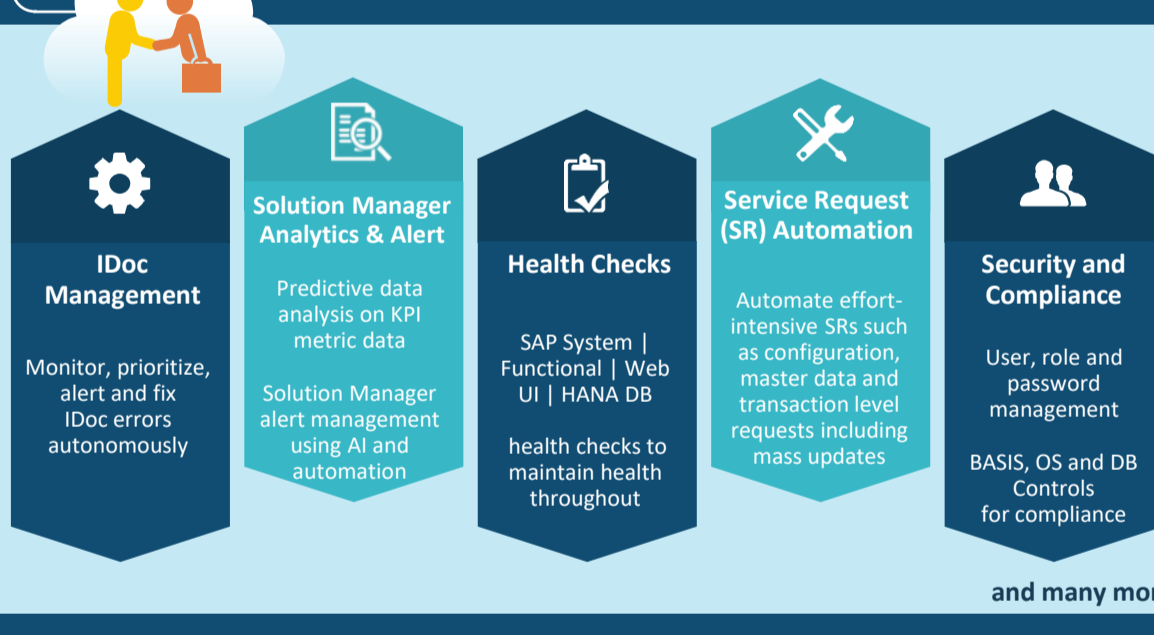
IDoc Management

Monitor, prioritize, alert and fix IDoc errors autonomously

Solution Manager Analytics & Alert

Predictive data analysis on KPI metric data

Solution Manager alert management using AI and automation

Health Checks

SAP System | Functional | Web UI | HANA DB

health checks to maintain health throughout

Service Request (SR) Automation

Automate effort-intensive SRs such as configuration, master data and transaction level requests including mass updates

Security and Compliance

User, role and password management

BASIS, OS and DB Controls for compliance

and many mor